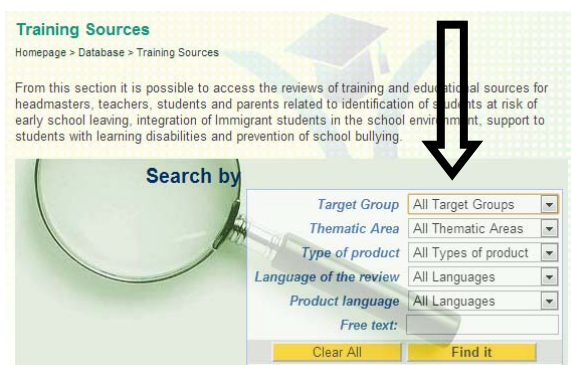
Training Sources

Homepage > Database > Training Sources

From this section it is possible to access the reviews of training and educ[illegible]al sources for headmasters, teachers, students and parents related to identification of s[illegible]s at risk of early school leaving, integration of Immigrant students in the school envir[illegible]t, support to students with learning disabilities and prevention of school bullying.

Search by

| | |
|---|---|
| Target Group | All Target Groups |
| Thematic Area | All Thematic Areas |
| Type of product | All Types of product |
| Language of the review | All Languages |
| Product language | All Languages |
| Free text: | |

Clear All
Find it